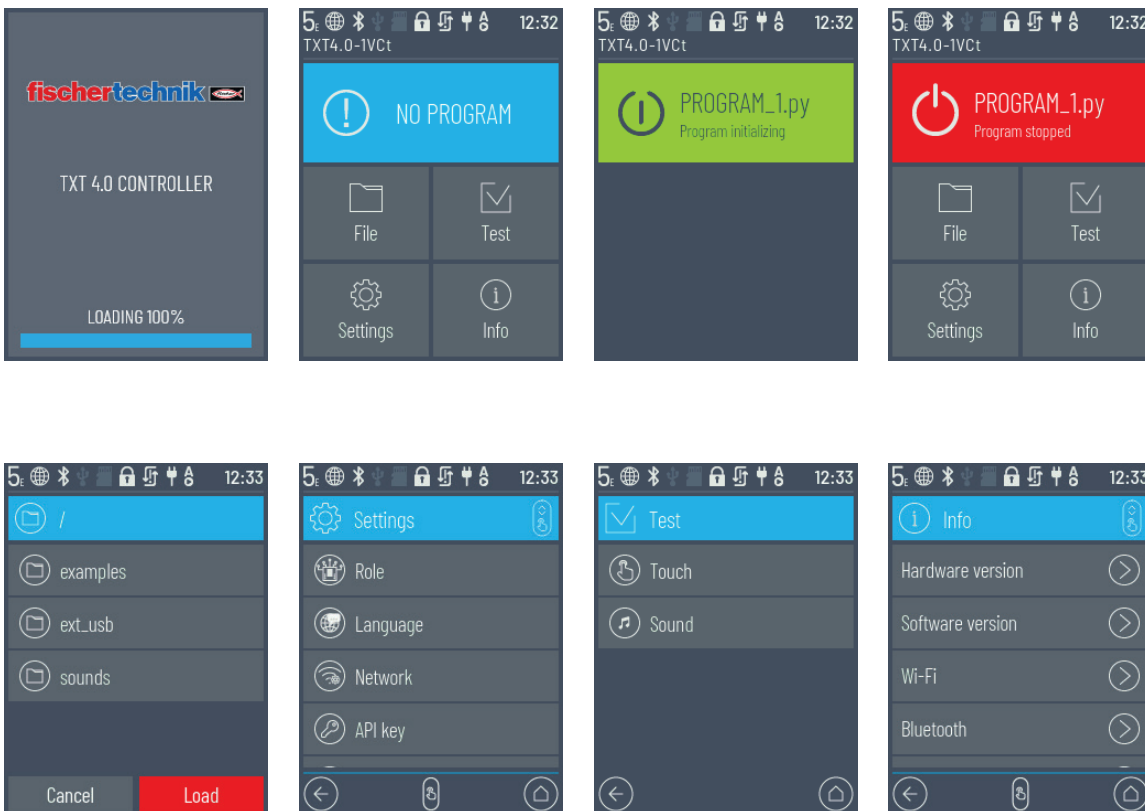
fischertechnik

TXT 4.0 CONTROLLER

LOADING 100%

12:32
TXT4.0-1VCt

NO PROGRAM

File

Test

Settings

Info

12:32
TXT4.0-1VCt

PROGRAM_1.py
Program initializing

12:32
TXT4.0-1VCt

PROGRAM_1.py
Program stopped

File

Test

Settings

Info

12:33

/

examples

ext_usb

sounds

Cancel

Load

12:33

Settings

Role

Language

Network

API key

12:33

Test

Touch

Sound

12:33

Info

Hardware version

Software version

Wi-Fi

Bluetooth